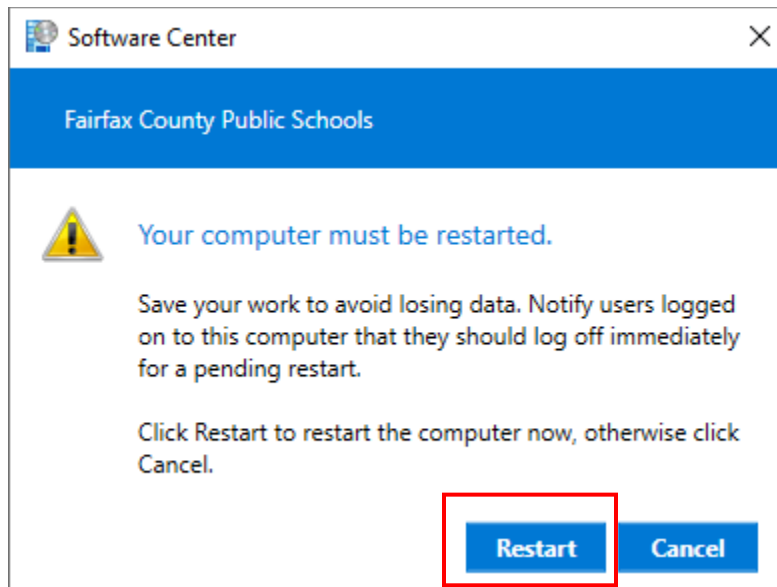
Software Center

Fairfax County Public Schools

Your computer must be restarted.

Save your work to avoid losing data. Notify users logged on to this computer that they should log off immediately for a pending restart.

Click Restart to restart the computer now, otherwise click Cancel.

Restart Cancel